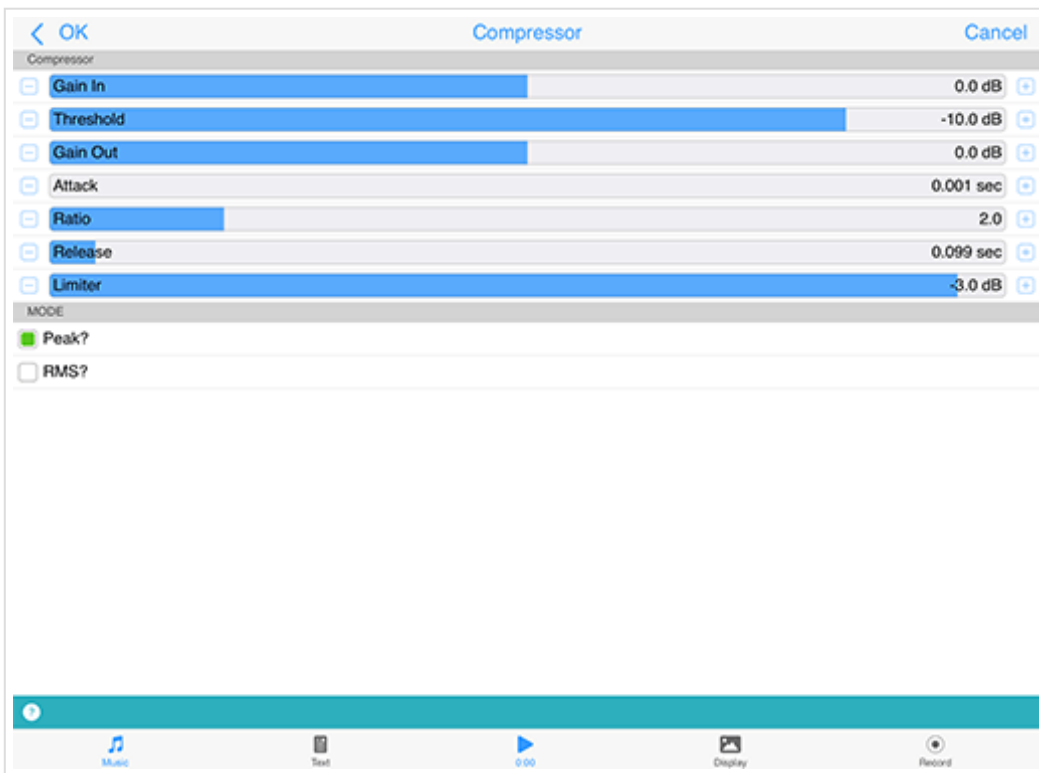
< OK Compressor Cancel

Compressor

Gain In 0.0 dB

Threshold -10.0 dB

Gain Out 0.0 dB

Attack 0.001 sec

Ratio 2.0

Release 0.099 sec

Limiter -3.0 dB

MODE

Peak?

RMS?

Music Text 0:00 Display Record